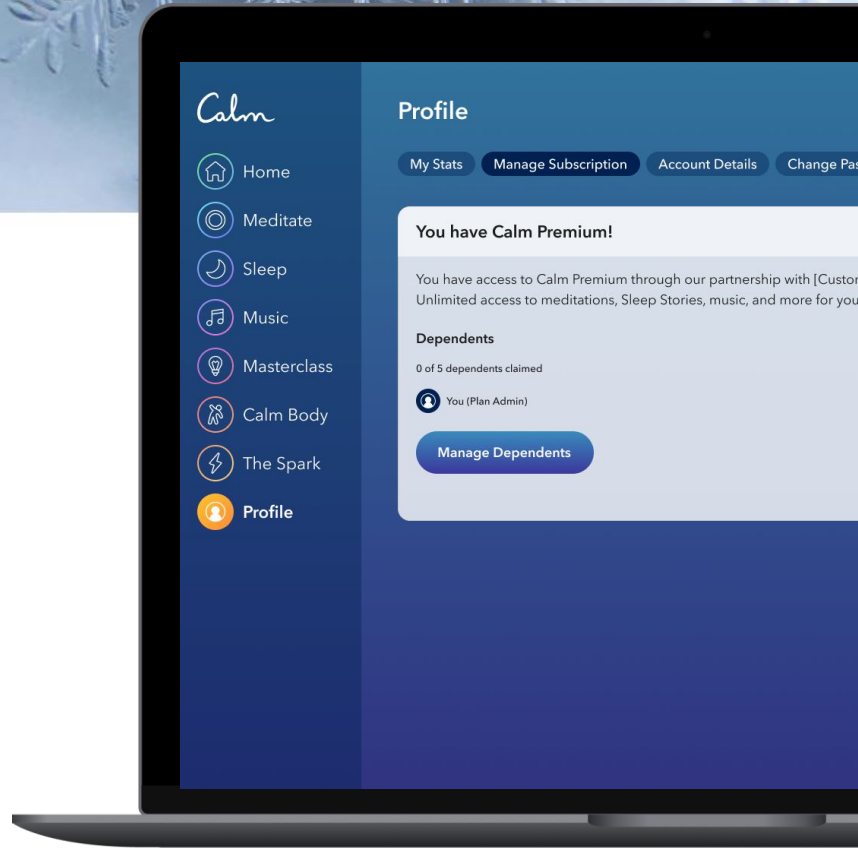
Calm

Home

Meditate

Sleep

Music

Masterclass

Calm Body

The Spark

Profile

Profile

My Stats | Manage Subscription | Account Details | Change Pas

You have Calm Premium!

You have access to Calm Premium through our partnership with [Custor Unlimited access to meditations, Sleep Stories, music, and more for you

Dependents

0 of 5 dependents claimed

You (Plan Admin)

Manage Dependents